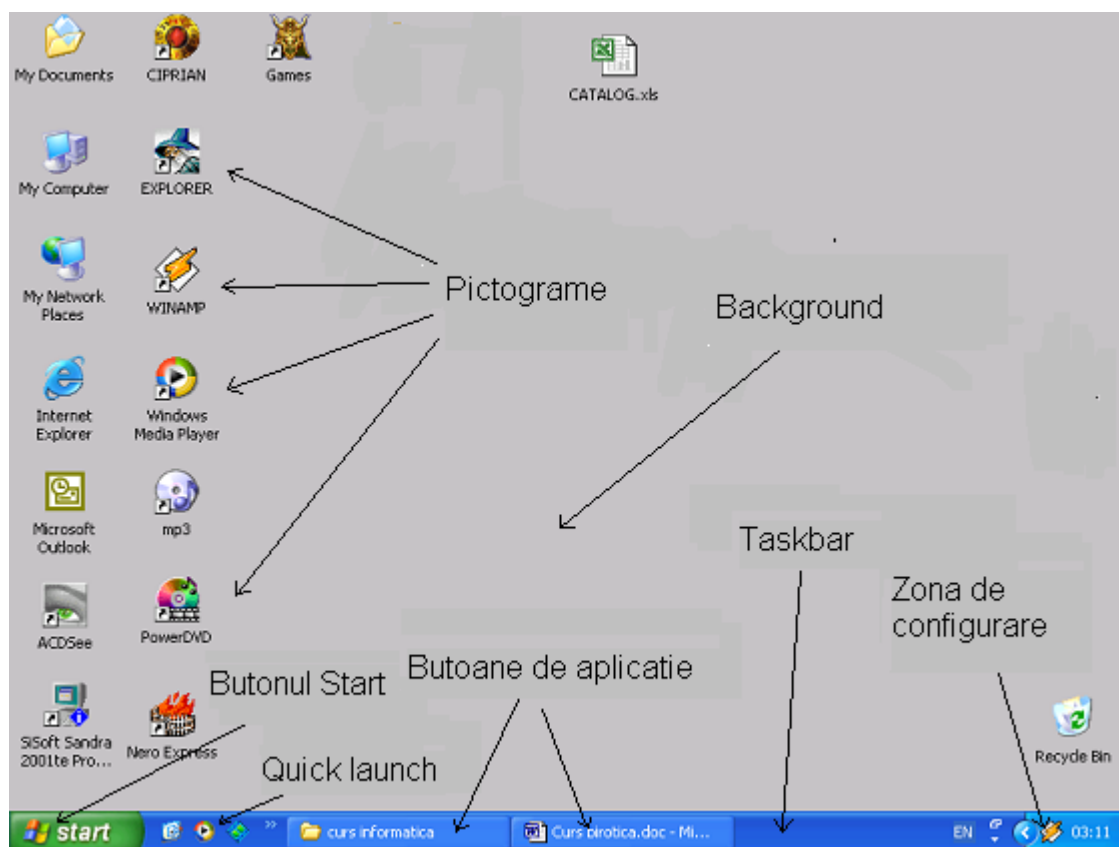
My Documents
CIPRIAN
Games
CATALOG.xls
My Computer
EXPLORER
My Network Places
WINAMP
Pictograme
Background
Internet Explorer
Windows Media Player
Microsoft Outlook
mp3
Taskbar
ACDSee
PowerDVD
Zona de configurare
Butonul Start
Butoane de aplicatie
SiSoft Sandra 2001te Pro...
Nero Express
Recycle Bin
Quick launch
start
curs informatica
Curs pirotica.doc - Mi...
EN
03:11